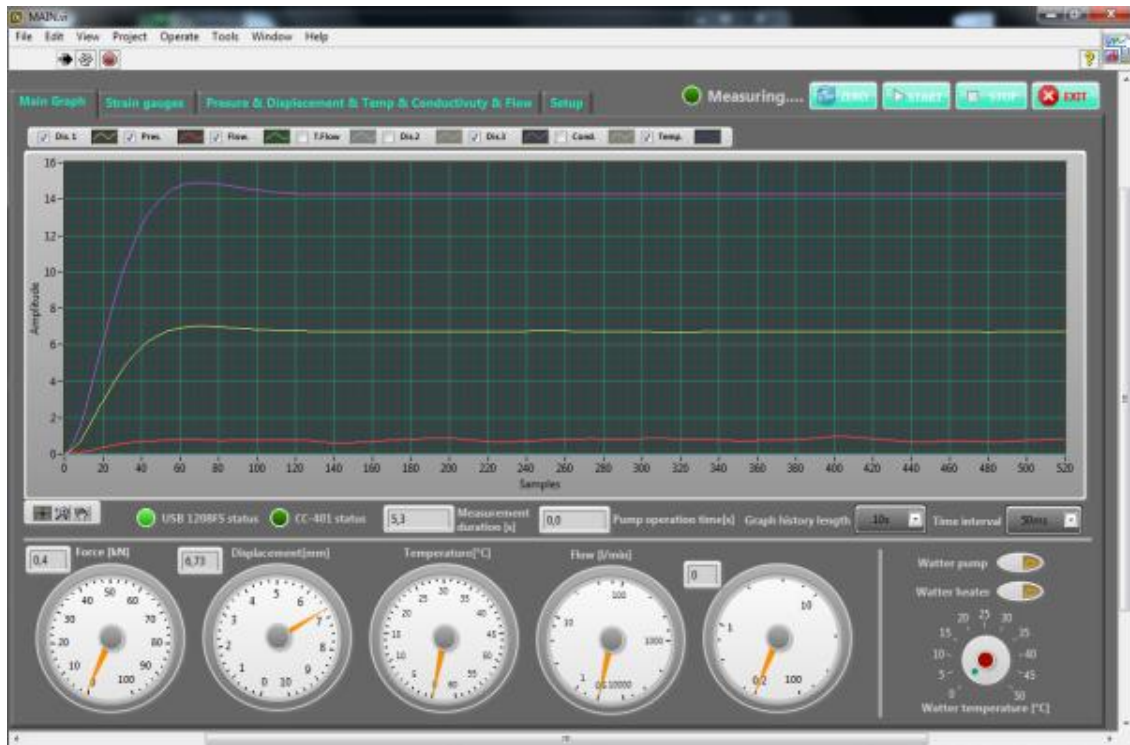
MAIN.vi

File Edit View Project Operate Tools Window Help

Main Graph | Strain gauges | Presure & Displacement & Temp & Conductivuty & Flow | Setup

Measuring.... ZERO START STOP EXIT

Dis.1 Pres. Flow. T.Flow Dis.2 Dis.3 Cond. Temp.

16
14
12
10
8
6
4
2
0

Amplitude

0 20 40 60 80 100 120 140 160 180 200 220 240 260 280 300 320 340 360 380 400 420 440 460 480 500 520

Samples

USB 1208FS status CC-401 status 5,3 Measurement duration [s] 0,0 Pump operation time[s] Graph history length 10s Time interval 50ms

0,4 Force [kN]
10 20 30 40 50 60 70 80 90 100 0

6,73 Displacement[mm]
0 1 2 3 4 5 6 7 8 9 10

Temperature[°C]
5 10 15 20 25 30 35 40 45 50 55 60

Flow [l/min]
1 10 100 1000 10000 0,1

0
1 10 100 0,1

Watter pump
Watter heater
0 5 10 15 20 25 30 35 40 45 50
Watter temperature [°C]